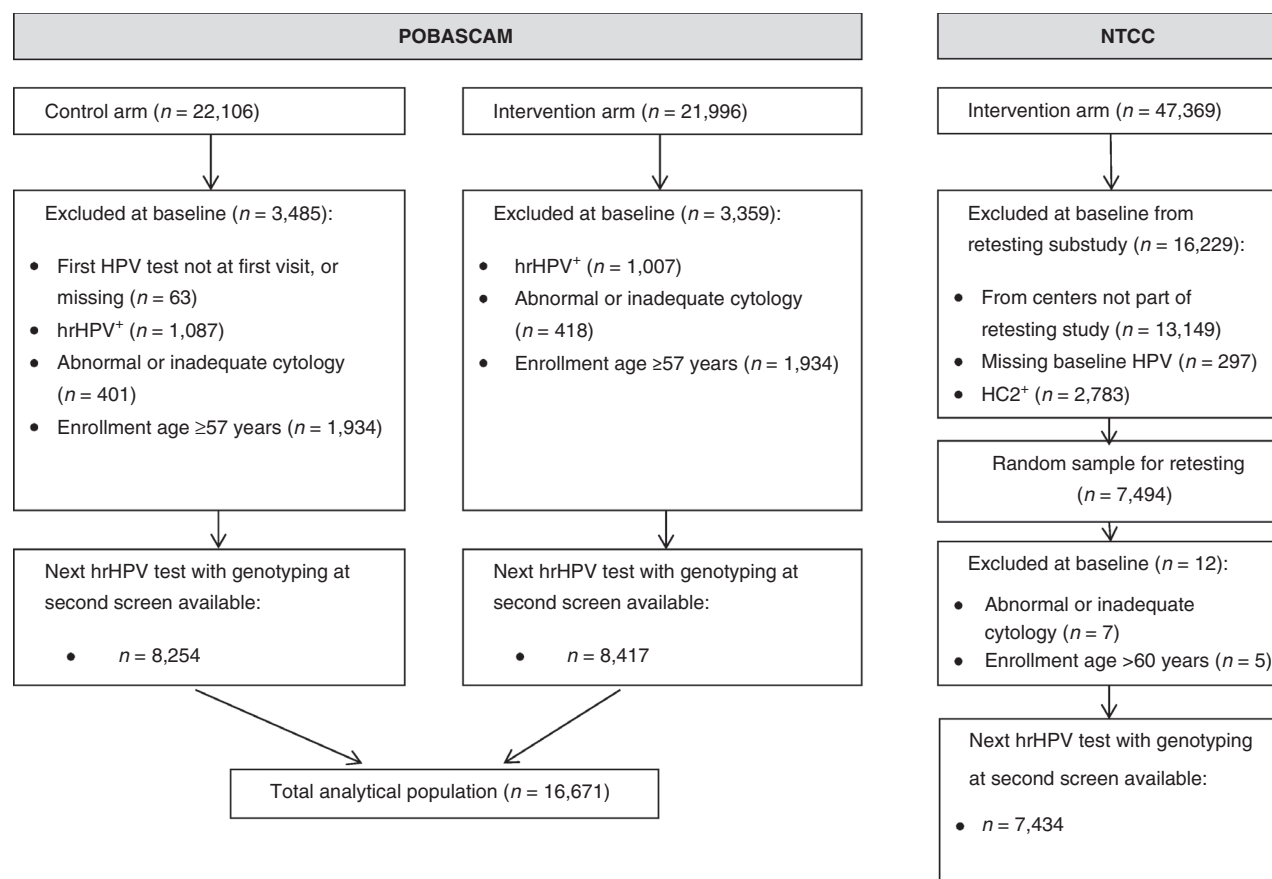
POBASCAM

Control arm ($n$ = 22,106)

Excluded at baseline ($n$ = 3,485):

- First HPV test not at first visit, or missing ($n$ = 63)
- hrHPV$^+$ ($n$ = 1,087)
- Abnormal or inadequate cytology ($n$ = 401)
- Enrollment age ≥57 years ($n$ = 1,934)

Next hrHPV test with genotyping at second screen available:

- $n$ = 8,254

Intervention arm ($n$ = 21,996)

Excluded at baseline ($n$ = 3,359):

- hrHPV$^+$ ($n$ = 1,007)
- Abnormal or inadequate cytology ($n$ = 418)
- Enrollment age ≥57 years ($n$ = 1,934)

Next hrHPV test with genotyping at second screen available:

- $n$ = 8,417

Total analytical population ($n$ = 16,671)

NTCC

Intervention arm ($n$ = 47,369)

Excluded at baseline from retesting substudy ($n$ = 16,229):

- From centers not part of retesting study ($n$ = 13,149)
- Missing baseline HPV ($n$ = 297)
- HC2$^+$ ($n$ = 2,783)

Random sample for retesting ($n$ = 7,494)

Excluded at baseline ($n$ = 12):

- Abnormal or inadequate cytology ($n$ = 7)
- Enrollment age >60 years ($n$ = 5)

Next hrHPV test with genotyping at second screen available:

- $n$ = 7,434